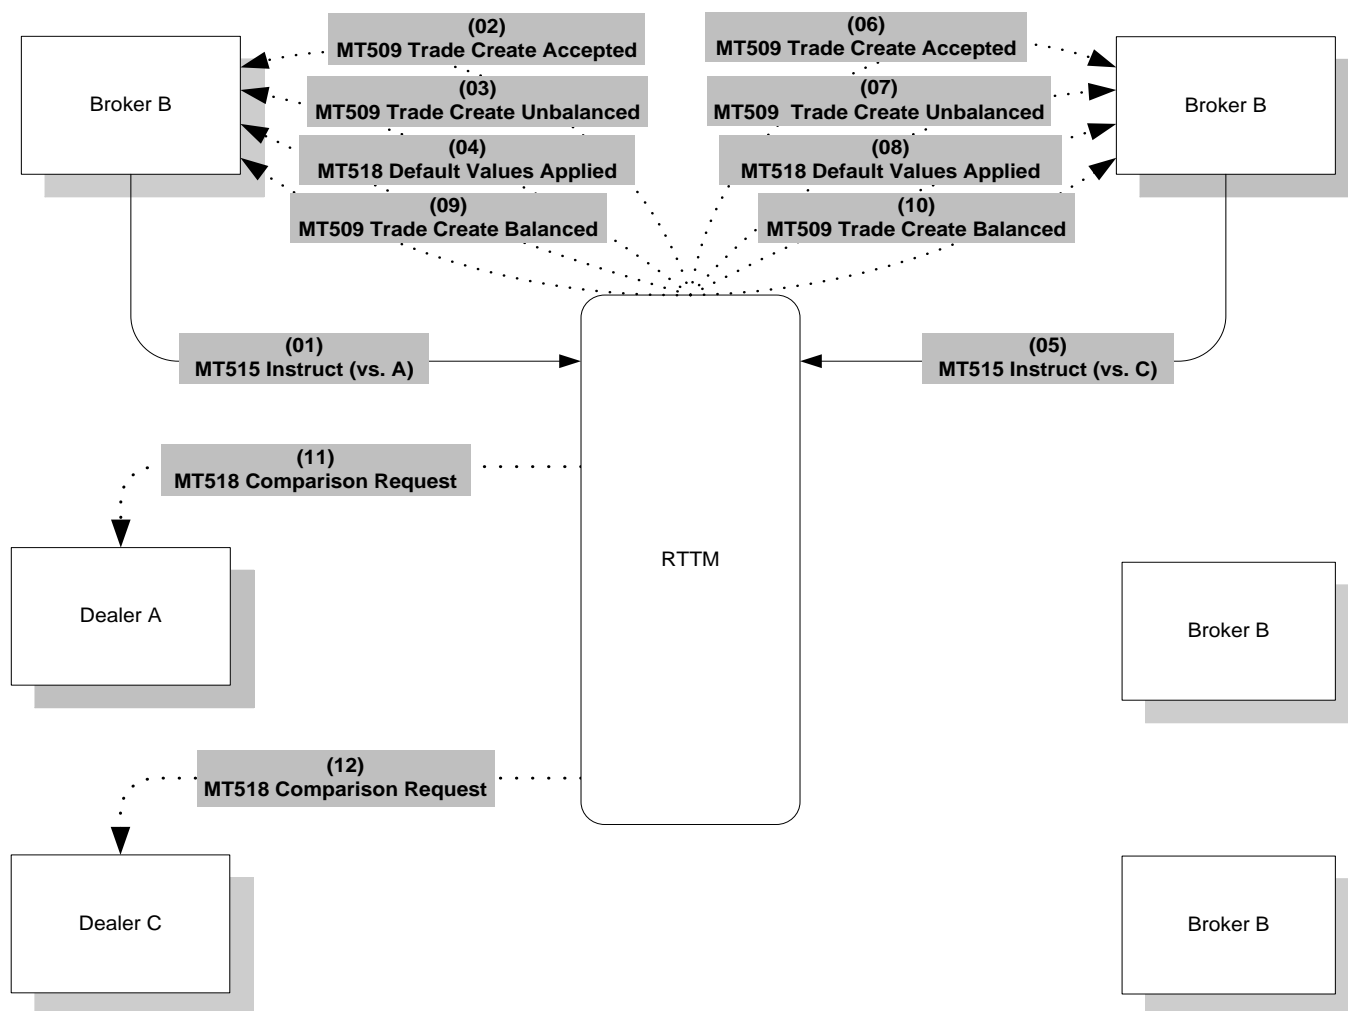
Broker B

(02)
MT509 Trade Create Accepted

(03)
MT509 Trade Create Unbalanced

(04)
MT518 Default Values Applied

(09)
MT509 Trade Create Balanced

(06)
MT509 Trade Create Accepted

(07)
MT509 Trade Create Unbalanced

(08)
MT518 Default Values Applied

(10)
MT509 Trade Create Balanced

Broker B

(01)
MT515 Instruct (vs. A)

(05)
MT515 Instruct (vs. C)

(11)
MT518 Comparison Request

RTTM

Dealer A

Broker B

(12)
MT518 Comparison Request

Dealer C

Broker B